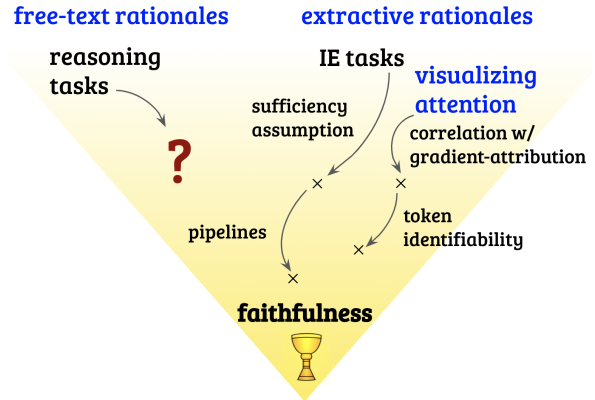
free-text rationales

extractive rationales

reasoning tasks

?

IE tasks

sufficiency assumption

visualizing attention

correlation w/ gradient-attribution

pipelines

token identifiability

faithfulness